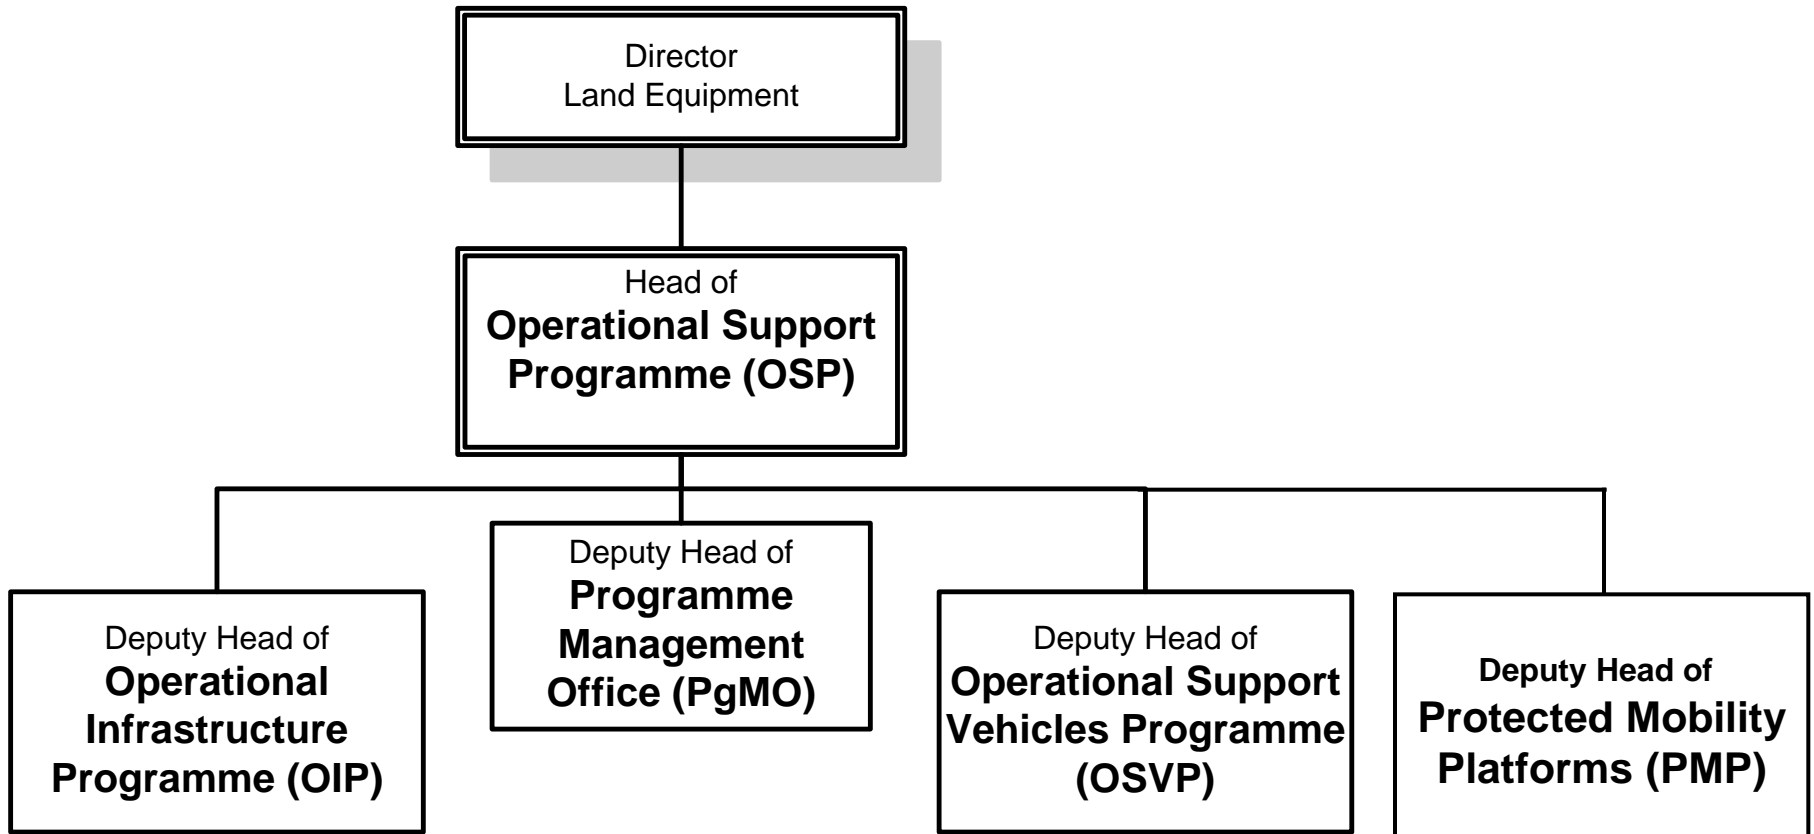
Director
Land Equipment

Head of
Operational Support Programme (OSP)

Deputy Head of
Operational Infrastructure Programme (OIP)

Deputy Head of
Programme Management Office (PgMO)

Deputy Head of
Operational Support Vehicles Programme (OSVP)

Deputy Head of
Protected Mobility Platforms (PMP)